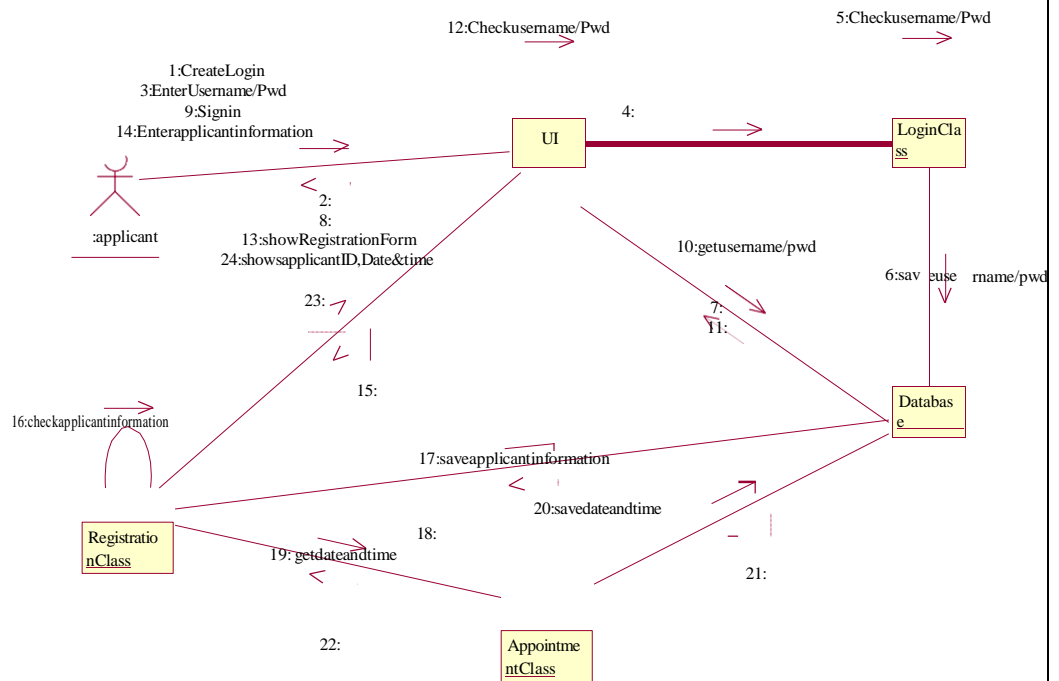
12:Checkusername/Pwd

5:Checkusername/Pwd

1:CreateLogin
3:EnterUsername/Pwd
9:Signin
14:Enterapplicantinformation

UI

4:

LoginClass

2:
8:
13:showRegistrationForm
24:showsapplicantID,Date&time

:applicant

10:getusername/pwd

6:sav euse rname/pwd

23:

7:
11:

15:

16:checkapplicantinformation

Database

17:saveapplicantinformation

20:savedateandtime

RegistrationClass

18:

19: getdateandtime

21:

22:

AppointmentClass